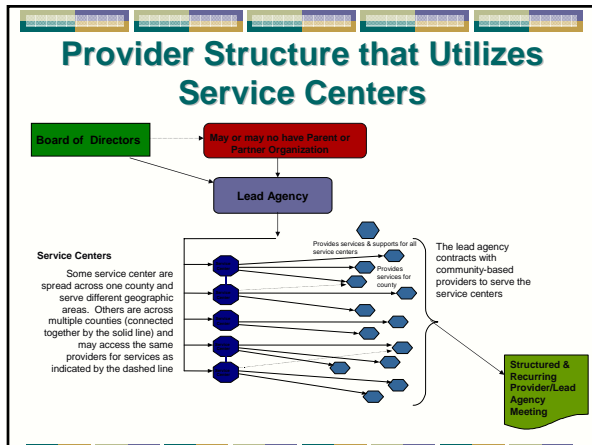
Provider Structure that Utilizes Service Centers

Board of Directors

May or may no have Parent or Partner Organization

Lead Agency

Provides services & supports for all service centers

Provides services for county

The lead agency contracts with community-based providers to serve the service centers

Service Centers

Some service center are spread across one county and serve different geographic areas. Others are across multiple counties (connected together by the solid line) and may access the same providers for services as indicated by the dashed line

Structured & Recurring Provider/Lead Agency Meeting